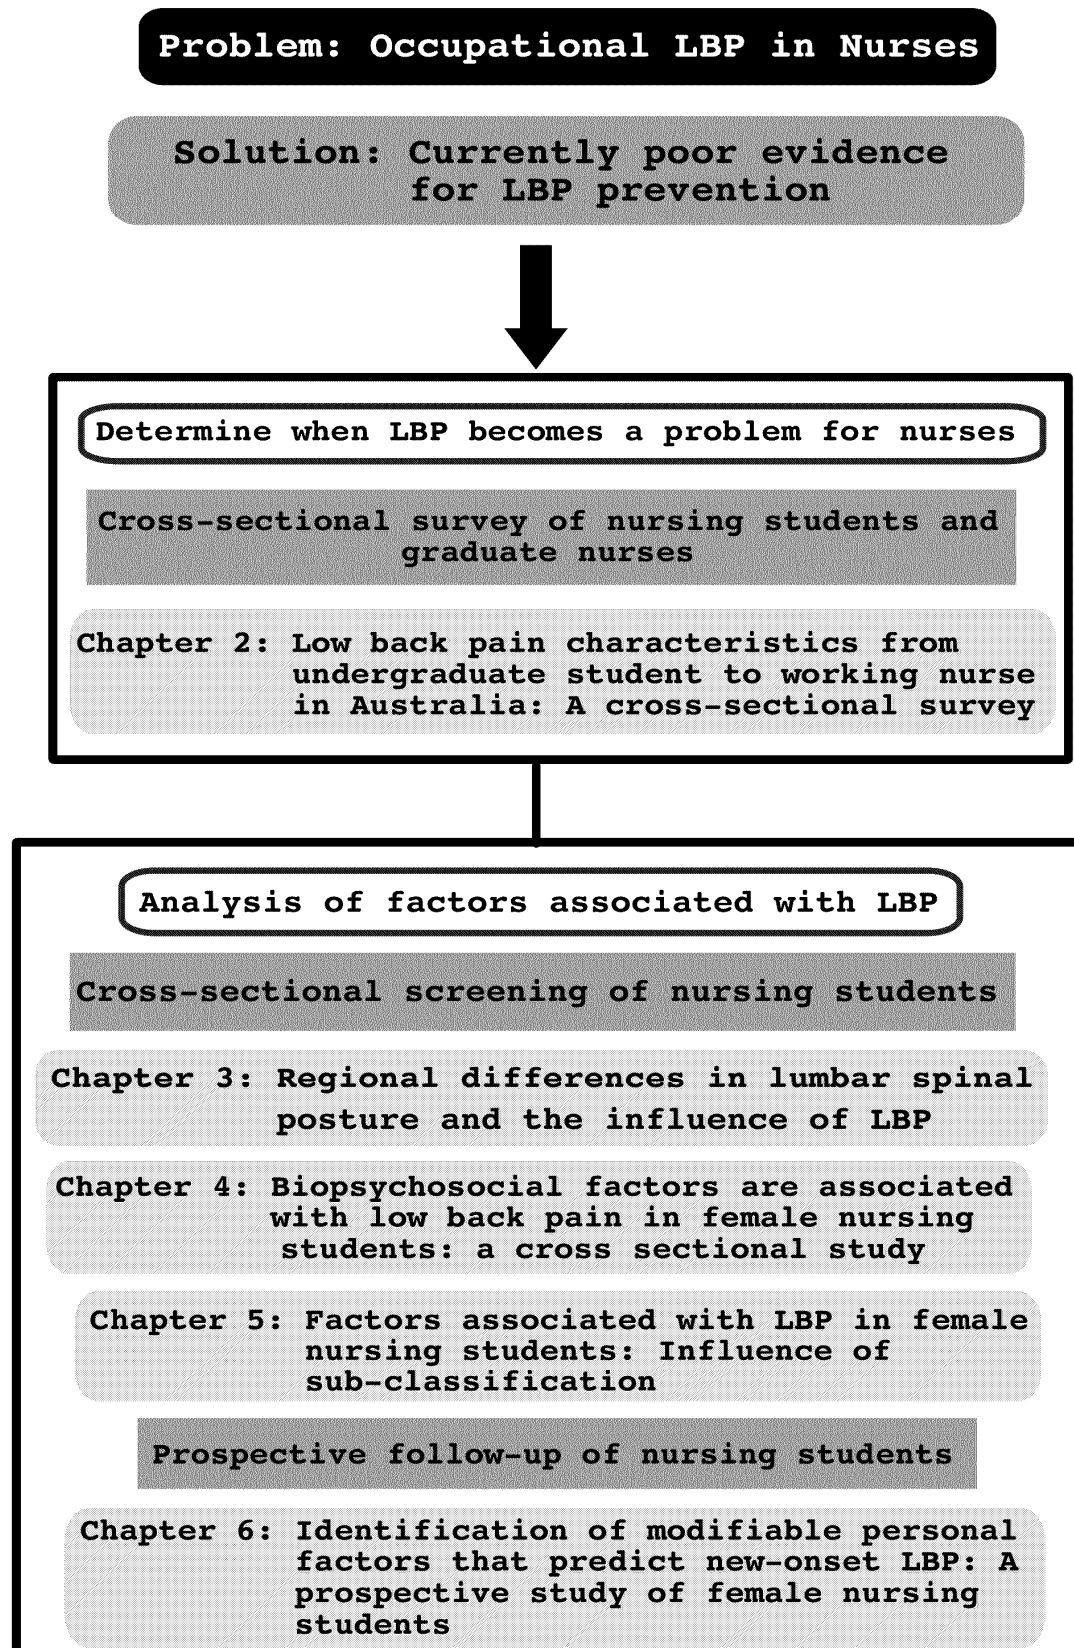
Problem: Occupational LBP in Nurses

Solution: Currently poor evidence for LBP prevention

Determine when LBP becomes a problem for nurses

Cross-sectional survey of nursing students and graduate nurses

Chapter 2: Low back pain characteristics from undergraduate student to working nurse in Australia: A cross-sectional survey

Analysis of factors associated with LBP

Cross-sectional screening of nursing students

Chapter 3: Regional differences in lumbar spinal posture and the influence of LBP

Chapter 4: Biopsychosocial factors are associated with low back pain in female nursing students: a cross sectional study

Chapter 5: Factors associated with LBP in female nursing students: Influence of sub-classification

Prospective follow-up of nursing students

Chapter 6: Identification of modifiable personal factors that predict new-onset LBP: A prospective study of female nursing students